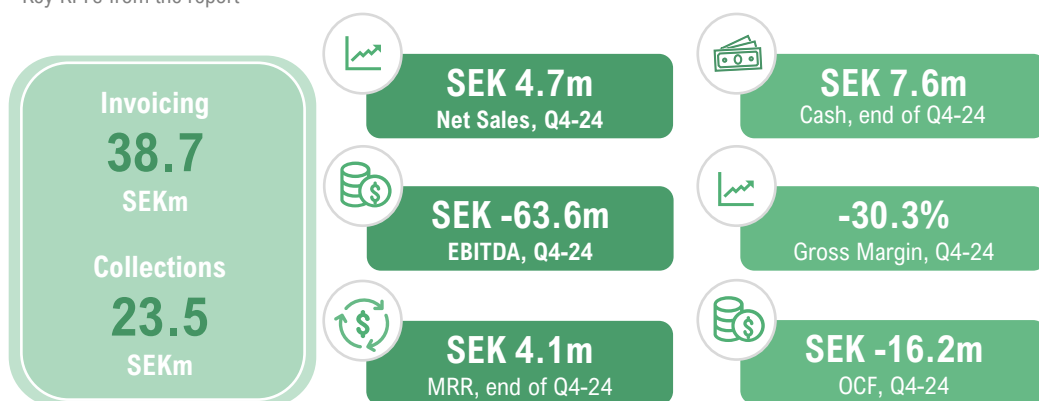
Key KPIs from the report

Invoicing
38.7
SEKm

Collections
23.5
SEKm

SEK 4.7m
Net Sales, Q4-24

SEK 7.6m
Cash, end of Q4-24

SEK -63.6m
EBITDA, Q4-24

-30.3%
Gross Margin, Q4-24

SEK 4.1m
MRR, end of Q4-24

SEK -16.2m
OCF, Q4-24